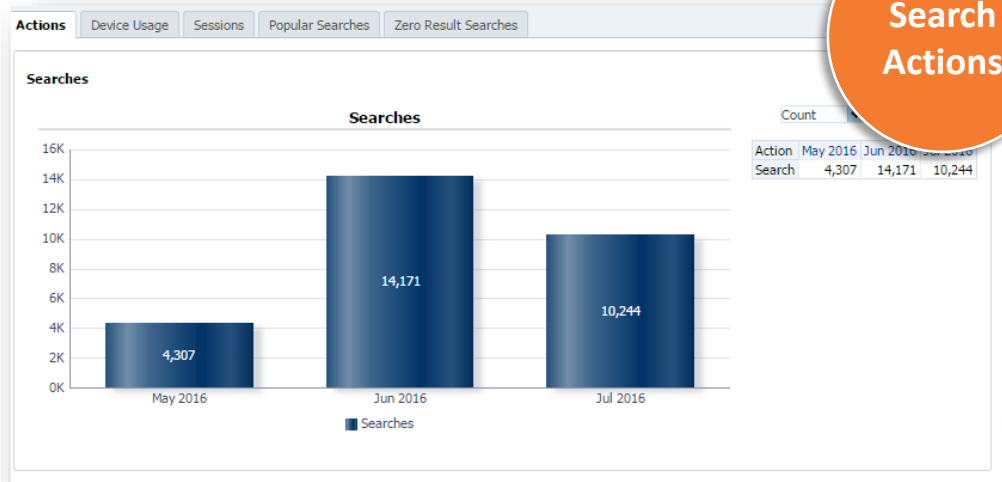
Actions | Device Usage | Sessions | Popular Searches | Zero Result Searches

Search Actions

Searches

Searches

16K
14K
12K
10K
8K
6K
4K
2K
0K

4,307
14,171
10,244

May 2016
Jun 2016
Jul 2016

Searches

Count

| Action | May 2016 | Jun 2016 | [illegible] |
|---|---|---|---|
| Search | 4,307 | 14,171 | 10,244 |